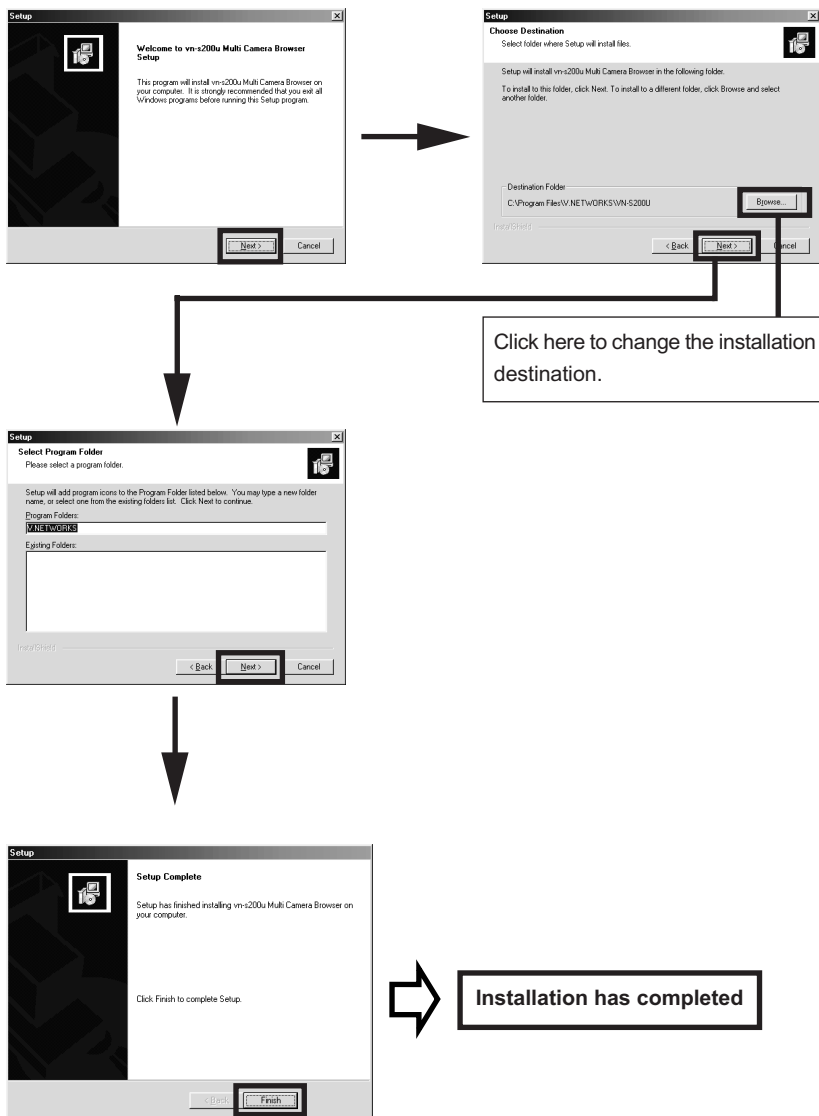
Setup

Welcome to vn-s200u Multi Camera Browser Setup

This program will install vn-s200u Multi Camera Browser on your computer. It is strongly recommended that you exit all Windows programs before running this Setup program.

Next >
Cancel

Setup

Choose Destination
Select folder where Setup will install files.

Setup will install vn-s200u Multi Camera Browser in the following folder.

To install to this folder, click Next. To install to a different folder, click Browse and select another folder.

Destination Folder
C:\Program Files\V.NETWORKS\VN-S200U

Browse...

InstallShield

< Back
Next >
Cancel

Click here to change the installation destination.

Setup

Select Program Folder
Please select a program folder.

Setup will add program icons to the Program Folder listed below. You may type a new folder name, or select one from the existing folders list. Click Next to continue.

Program Folders:
V.NETWORKS

Existing Folders:

InstallShield

< Back
Next >
Cancel

Setup

Setup Complete

Setup has finished installing vn-s200u Multi Camera Browser on your computer.

Click Finish to complete Setup.

< Back
Finish

Installation has completed